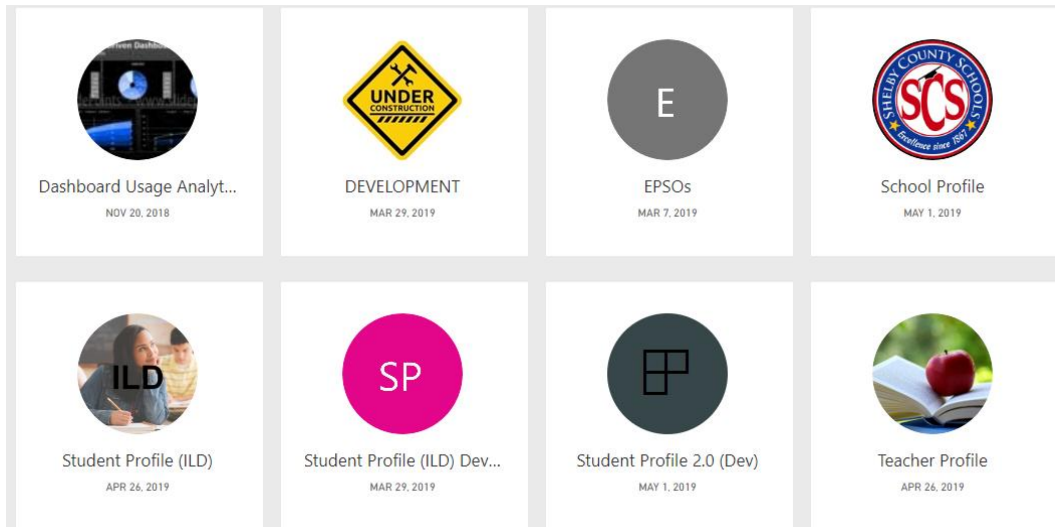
Dashboard Usage Analyt...
NOV 20, 2018

UNDER CONSTRUCTION
DEVELOPMENT
MAR 29, 2019

E
EPSOs
MAR 7, 2019

SHELBY COUNTY SCHOOLS
SCS
Excellence since 1867
School Profile
MAY 1, 2019

ILD
Student Profile (ILD)
APR 26, 2019

SP
Student Profile (ILD) Dev...
MAR 29, 2019

Student Profile 2.0 (Dev)
MAY 1, 2019

Teacher Profile
APR 26, 2019